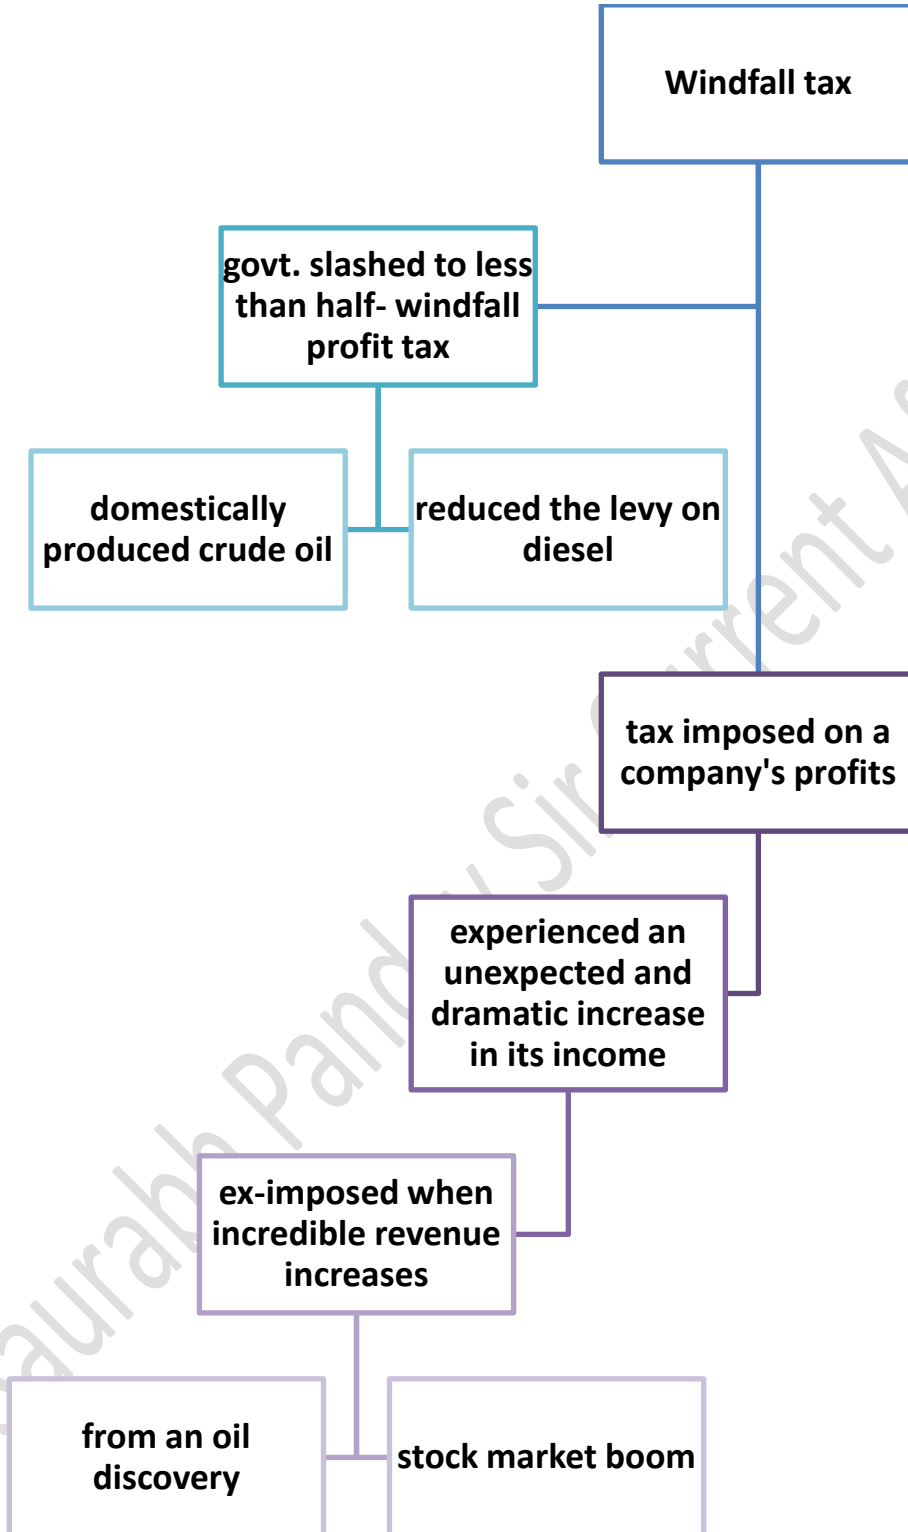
Windfall tax

govt. slashed to less than half- windfall profit tax

domestically produced crude oil

reduced the levy on diesel

tax imposed on a company's profits

experienced an unexpected and dramatic increase in its income

ex-imposed when incredible revenue increases

from an oil discovery

stock market boom

Saurabh Pandey Sir Current A